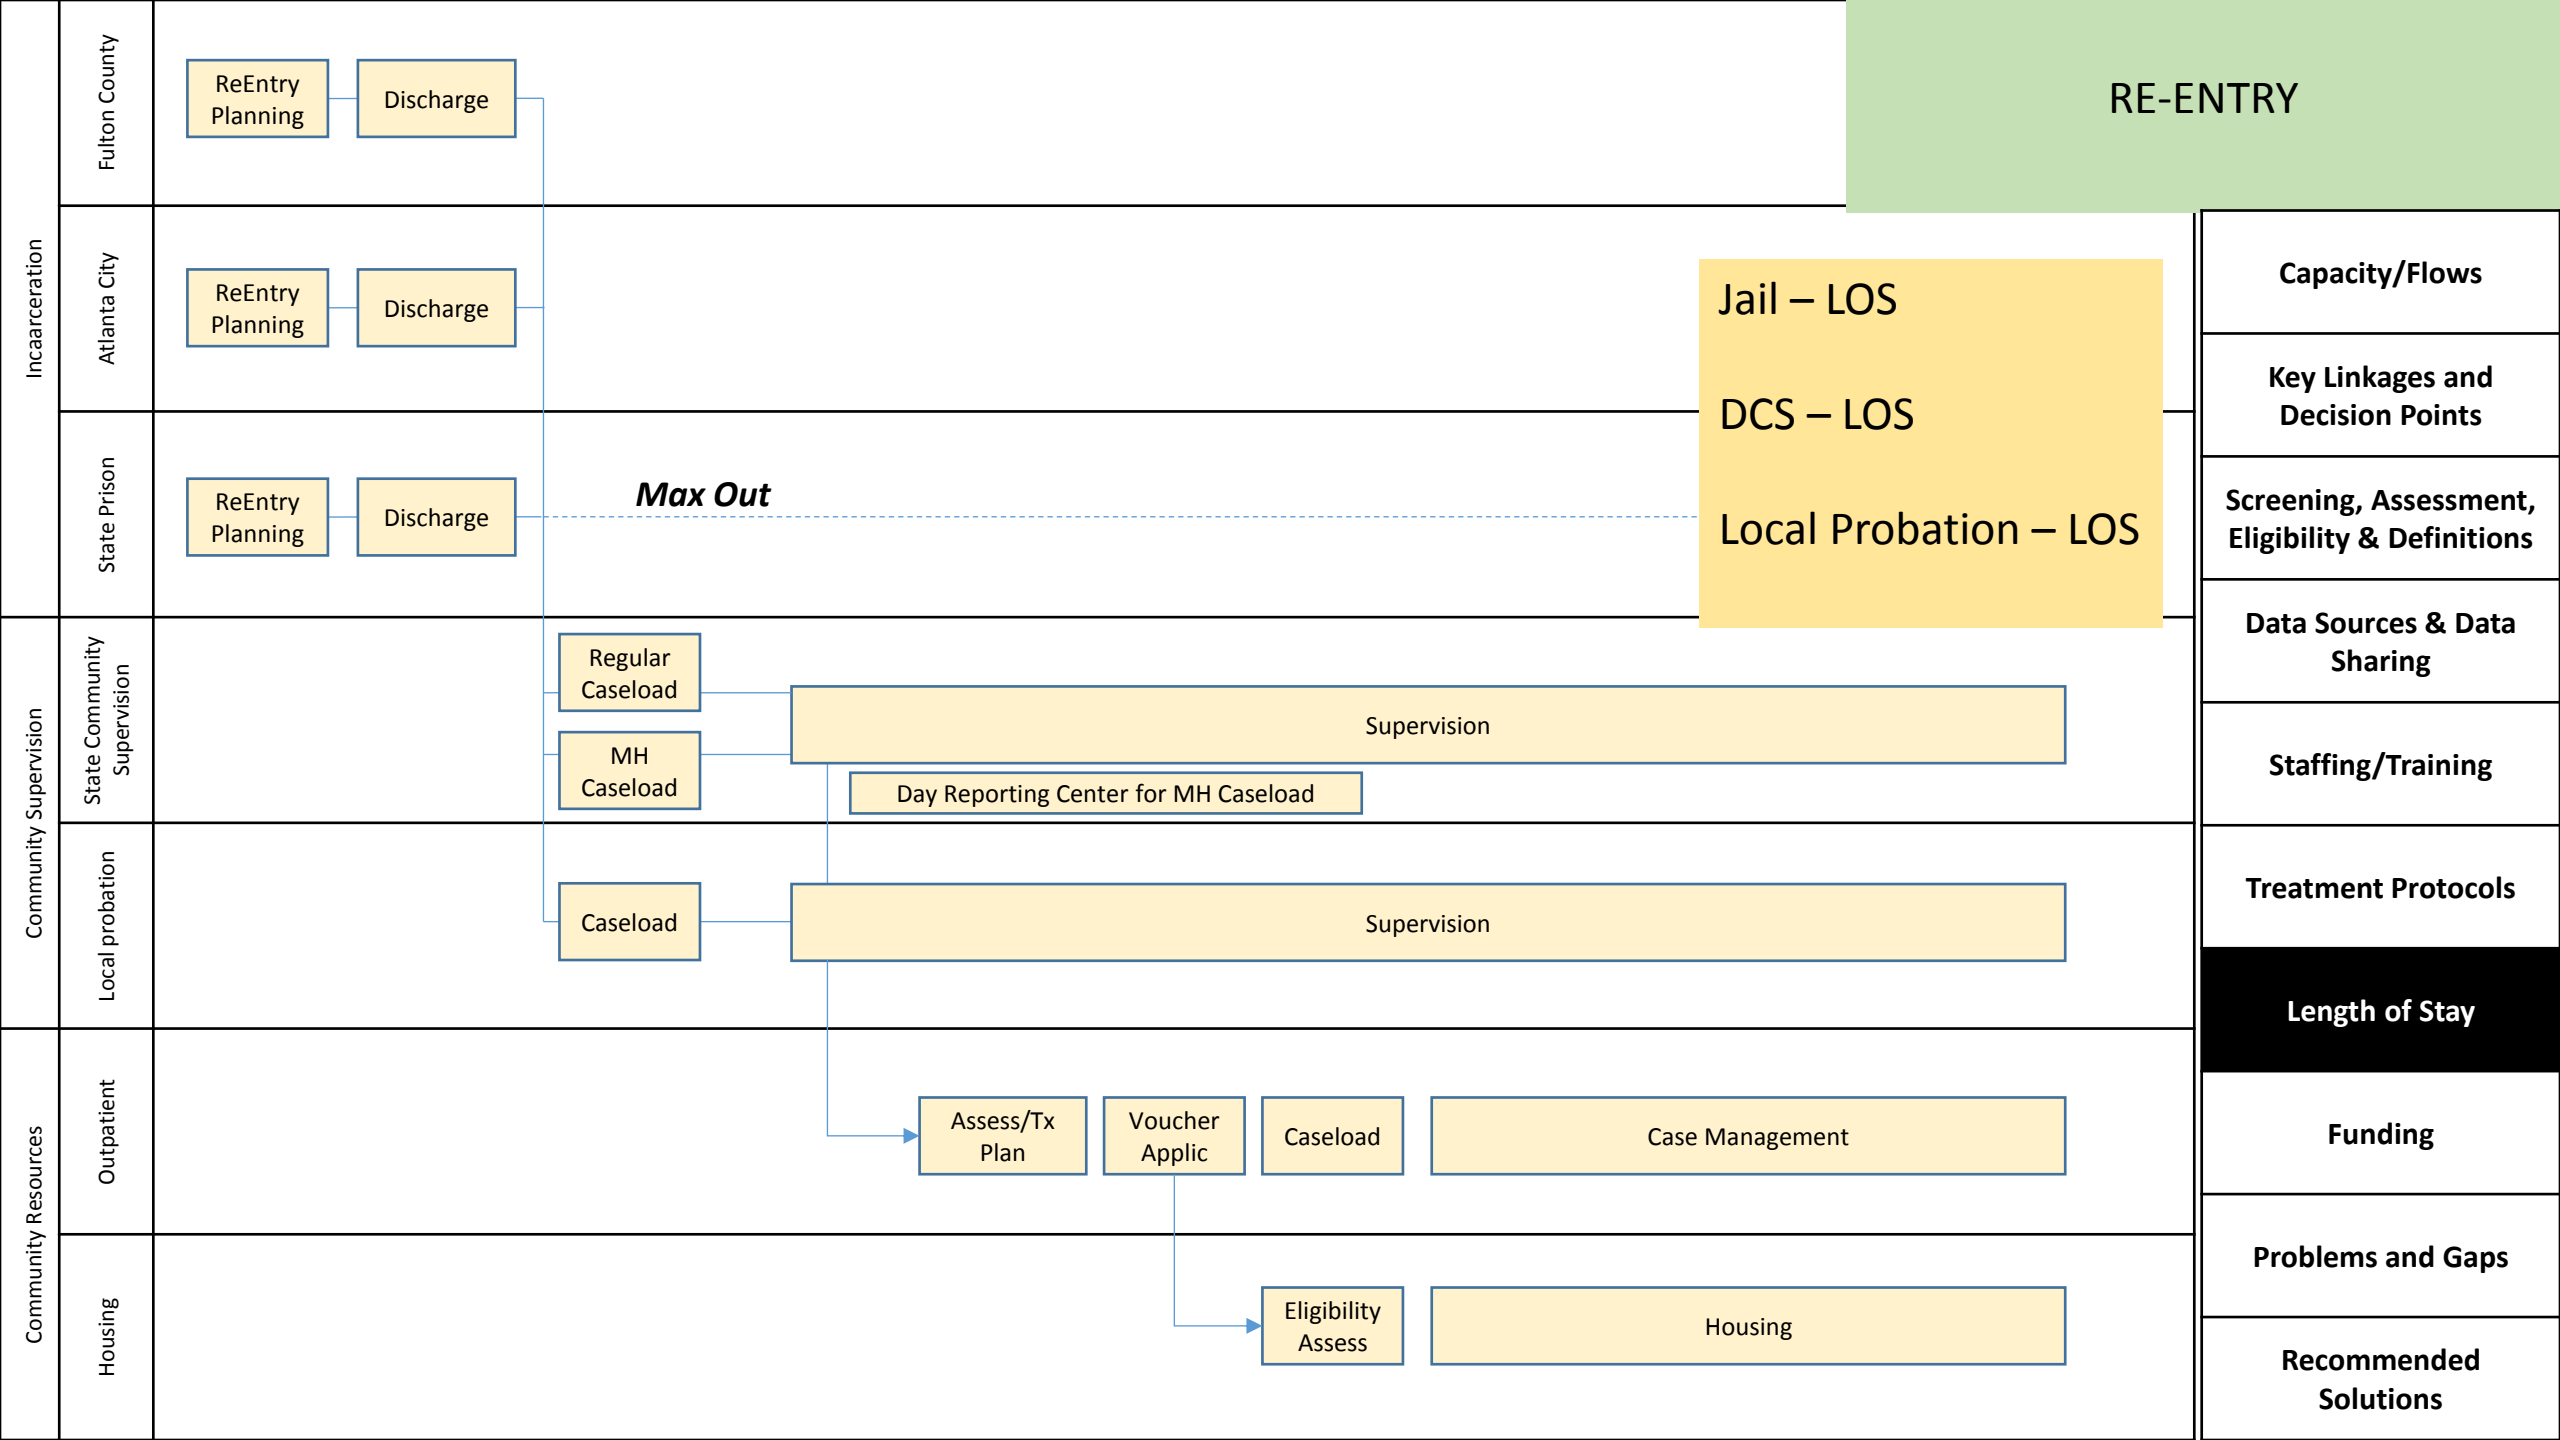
RE-ENTRY

Incaarceration

Fulton County

ReEntry Planning

Discharge

Atlanta City

ReEntry Planning

Discharge

State Prison

ReEntry Planning

Discharge

Max Out

Jail – LOS

DCS – LOS

Local Probation – LOS

Community Supervision

State Community Supervision

Regular Caseload

MH Caseload

Supervision

Day Reporting Center for MH Caseload

Local probation

Caseload

Supervision

Community Resources

Outpatient

Assess/Tx Plan

Voucher Applic

Caseload

Case Management

Housing

Eligibility Assess

Housing

Capacity/Flows

Key Linkages and Decision Points

Screening, Assessment, Eligibility & Definitions

Data Sources & Data Sharing

Staffing/Training

Treatment Protocols

Length of Stay

Funding

Problems and Gaps

Recommended Solutions